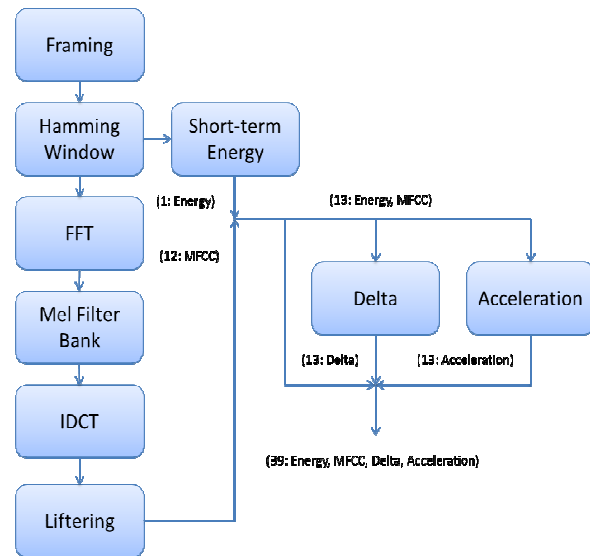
Framing

Hamming Window

Short-term Energy

(1: Energy)

(13: Energy, MFCC)

FFT

(12: MFCC)

Delta

Acceleration

Mel Filter Bank

(13: Delta)

(13: Acceleration)

IDCT

(39: Energy, MFCC, Delta, Acceleration)

Liftering